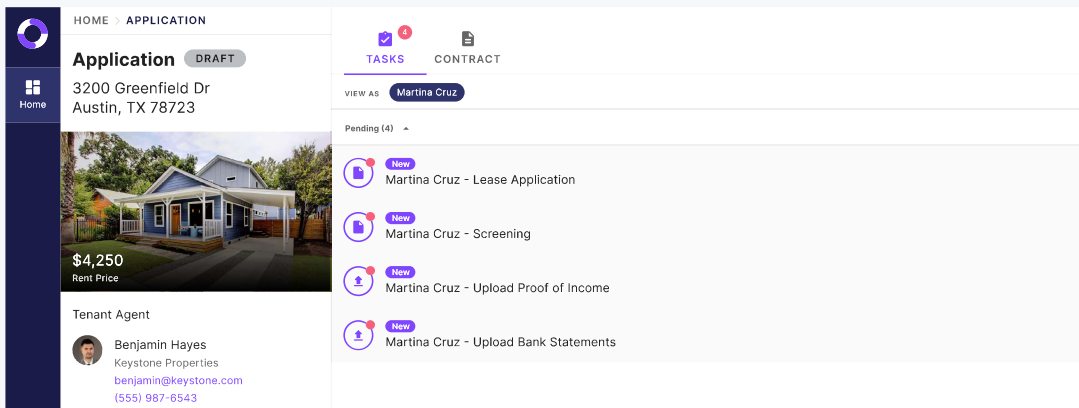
Home

HOME > APPLICATION

Application DRAFT

3200 Greenfield Dr
Austin, TX 78723

$4,250
Rent Price

Tenant Agent

Benjamin Hayes
Keystone Properties
benjamin@keystone.com
(555) 987-6543

4
TASKS
CONTRACT

VIEW AS Martina Cruz

Pending (4)

New
Martina Cruz - Lease Application

New
Martina Cruz - Screening

New
Martina Cruz - Upload Proof of Income

New
Martina Cruz - Upload Bank Statements